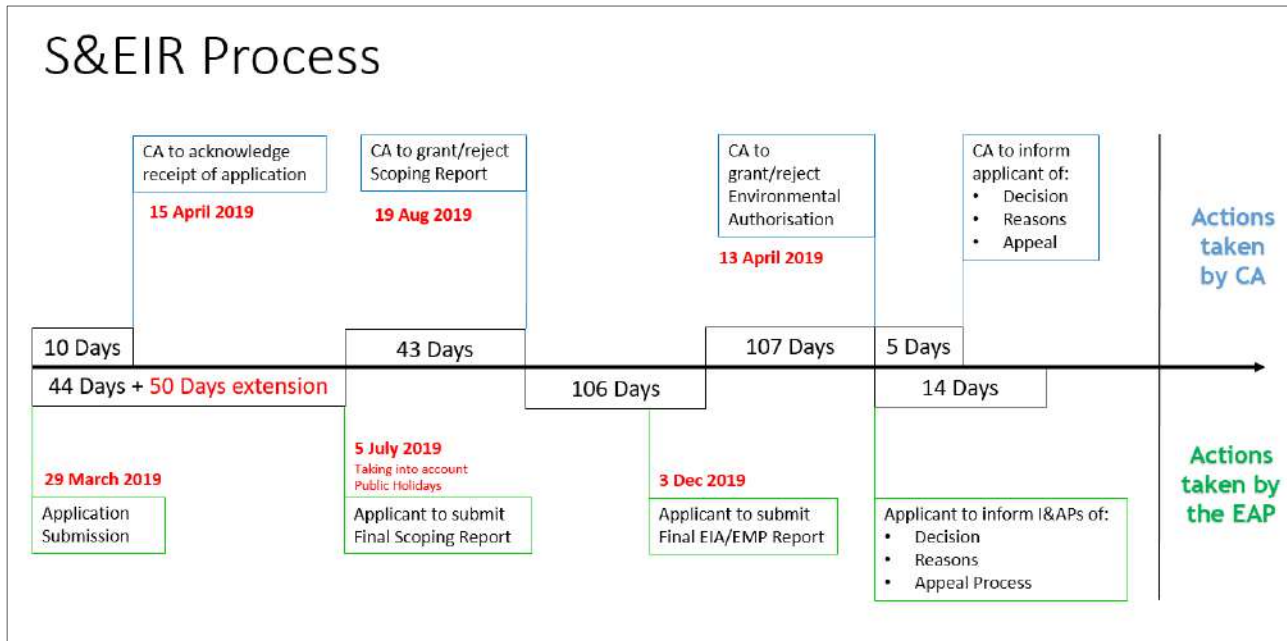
S&EIR Process

CA to acknowledge receipt of application

15 April 2019

CA to grant/reject Scoping Report

19 Aug 2019

CA to grant/reject Environmental Authorisation

13 April 2019

CA to inform applicant of:
- Decision
- Reasons
- Appeal

Actions taken by CA

10 Days

43 Days

107 Days

5 Days

44 Days + 50 Days extension

106 Days

14 Days

29 March 2019

Application Submission

5 July 2019
Taking into account Public Holidays

Applicant to submit Final Scoping Report

3 Dec 2019

Applicant to submit Final EIA/EMP Report

Applicant to inform I&APs of:
- Decision
- Reasons
- Appeal Process

Actions taken by the EAP